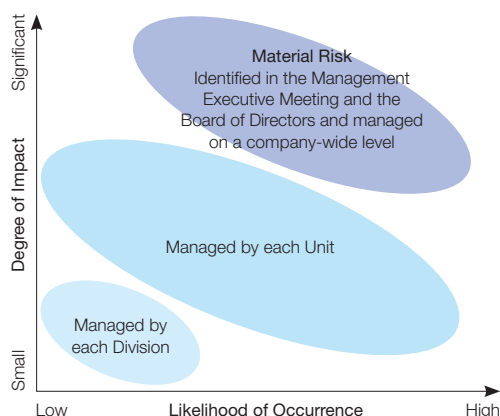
Significant

Degree of Impact

Small

Material Risk
Identified in the Management Executive Meeting and the Board of Directors and managed on a company-wide level

Managed by each Unit

Managed by each Division

Low

Likelihood of Occurrence

High